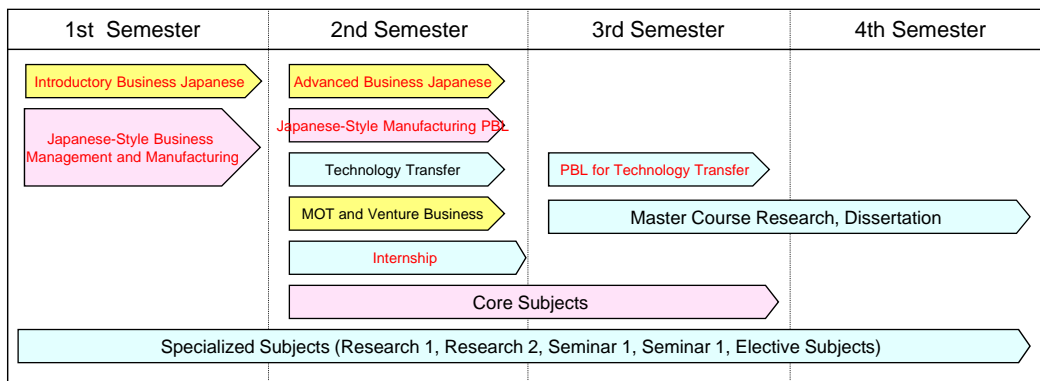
| 1st Semester | 2nd Semester | 3rd Semester | 4th Semester |
|---|---|---|---|

Introductory Business Japanese

Japanese-Style Business Management and Manufacturing

Advanced Business Japanese

Japanese-Style Manufacturing PBL

Technology Transfer

PBL for Technology Transfer

MOT and Venture Business

Master Course Research, Dissertation

Internship

Core Subjects

Specialized Subjects (Research 1, Research 2, Seminar 1, Seminar 1, Elective Subjects)